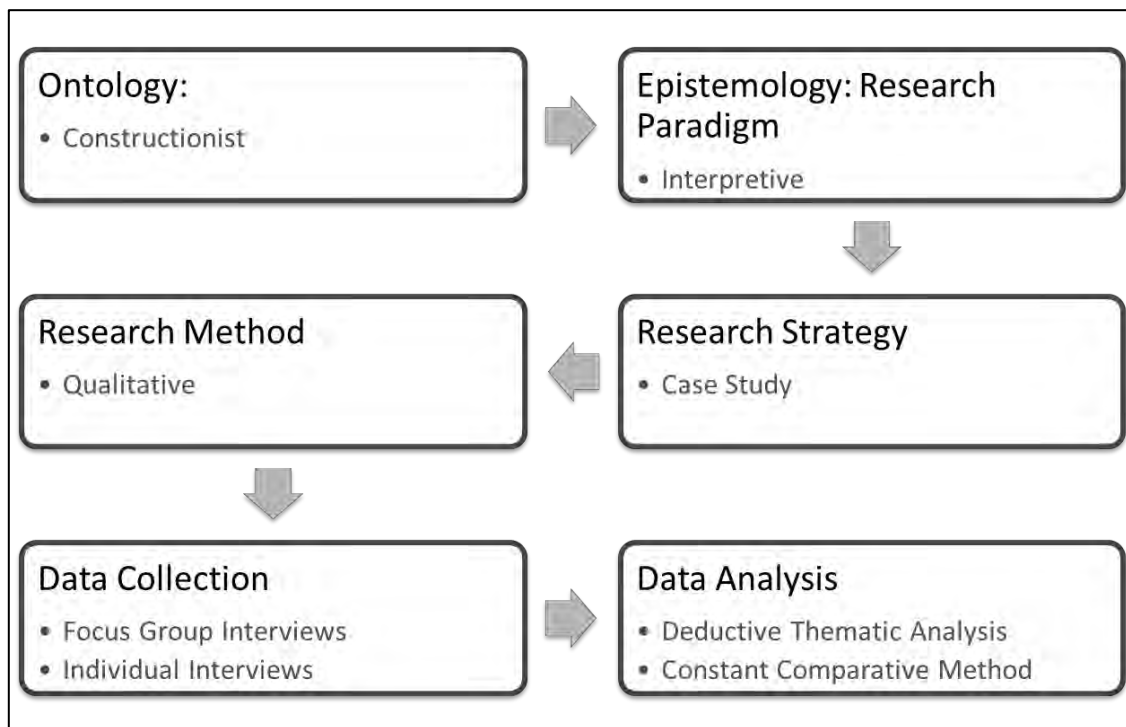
Ontology:
• Constructionist

Epistemology: Research Paradigm
• Interpretive

Research Strategy
• Case Study

Research Method
• Qualitative

Data Collection
• Focus Group Interviews
• Individual Interviews

Data Analysis
• Deductive Thematic Analysis
• Constant Comparative Method